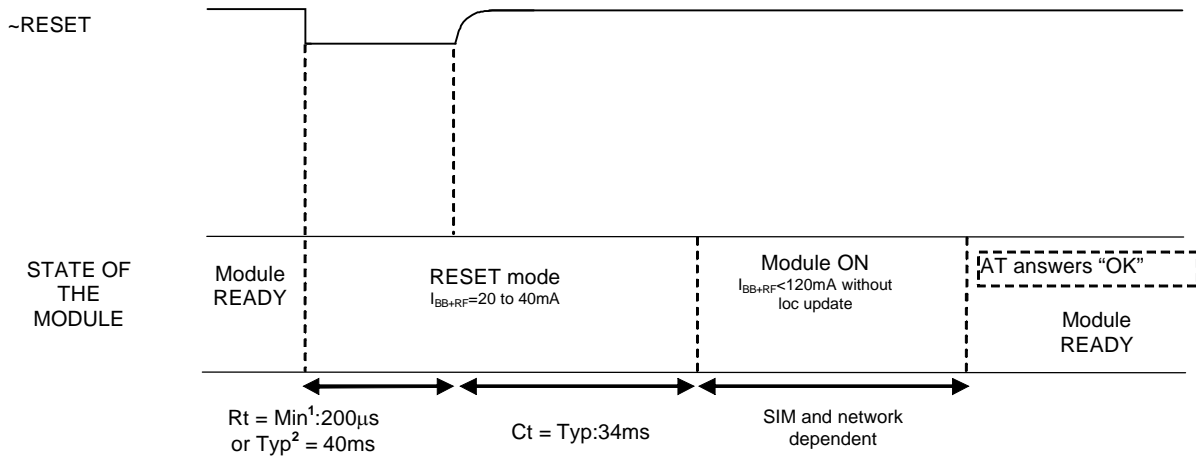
~RESET

STATE OF THE MODULE

Module READY

RESET mode
$I_{BB+RF}$=20 to 40mA

Module ON
$I_{BB+RF}$<120mA without loc update

AT answers "OK"

Module READY

Rt = Min$^1$:200μs or Typ$^2$ = 40ms

Ct = Typ:34ms

SIM and network dependent